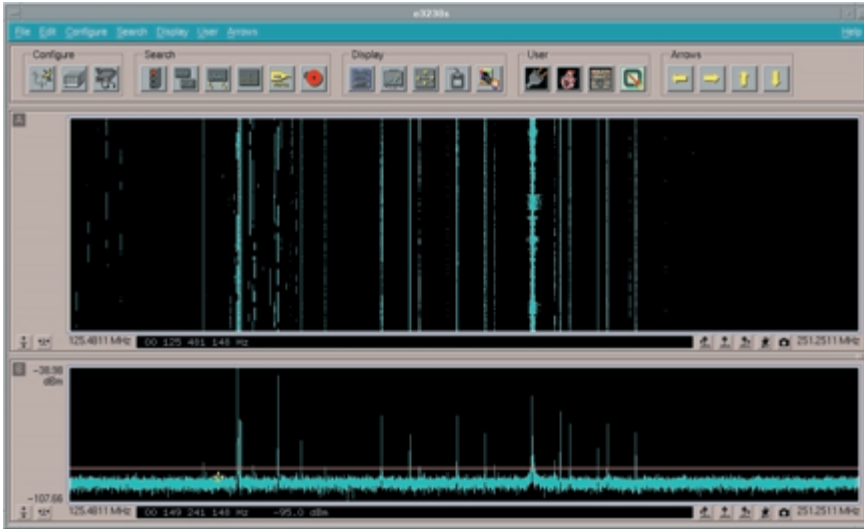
e3238s

File Edit Configure Search Display User Arrows Help

Configure

Search

Display

User

Arrows

A

125.4811 MHz 00 125 481 148 Hz 251.2511 MHz

B

-38.98 dBm

-107.66

125.4811 MHz 00 149 241 148 Hz -95.0 dBm 251.2511 MHz